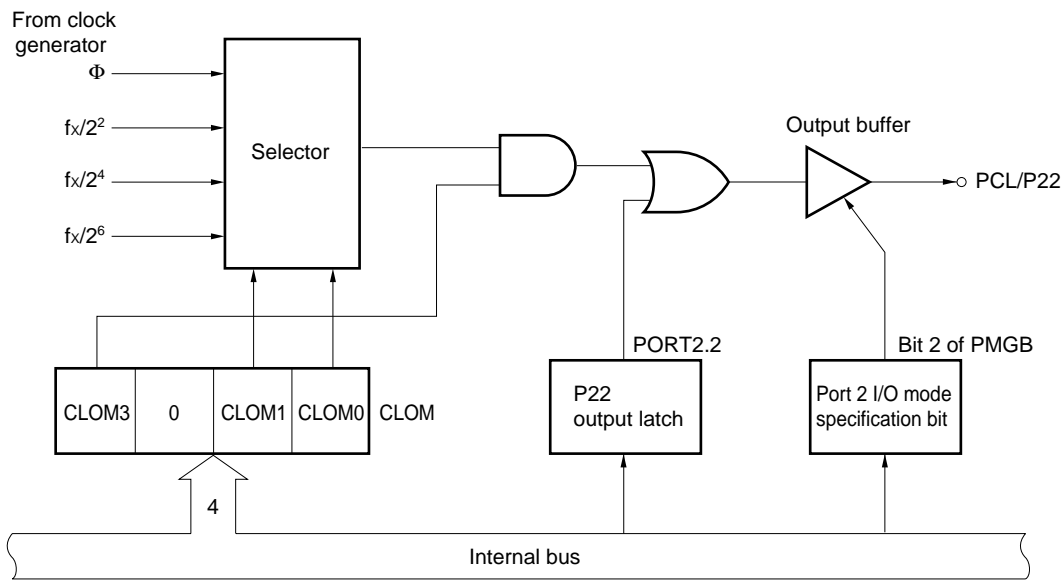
From clock generator

$\Phi$

$f_X/2^2$

$f_X/2^4$

$f_X/2^6$

Selector

Output buffer

PCL/P22

PORT2.2

Bit 2 of PMGB

| CLOM3 | 0 | CLOM1 | CLOM0 |
|---|---|---|---|

CLOM

P22 output latch

Port 2 I/O mode specification bit

4

Internal bus